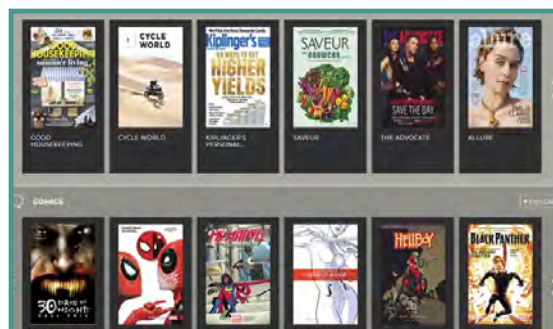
GOOD HOUSEKEEPING
summer living

CYCLE WORLD

Kiplinger's
HIGHER YIELDS

SAVEUR

THE ADVOCATE
SAVE THE DAY

allure

GOOD HOUSEKEEPING

CYCLE WORLD

KIPLINGER'S PERSONAL...

SAVEUR

THE ADVOCATE

ALLURE

COMICS

EXPLORE

30 DAYS OF NIGHT

MS. MARVEL

HELLBOY

BLACK PANTHER